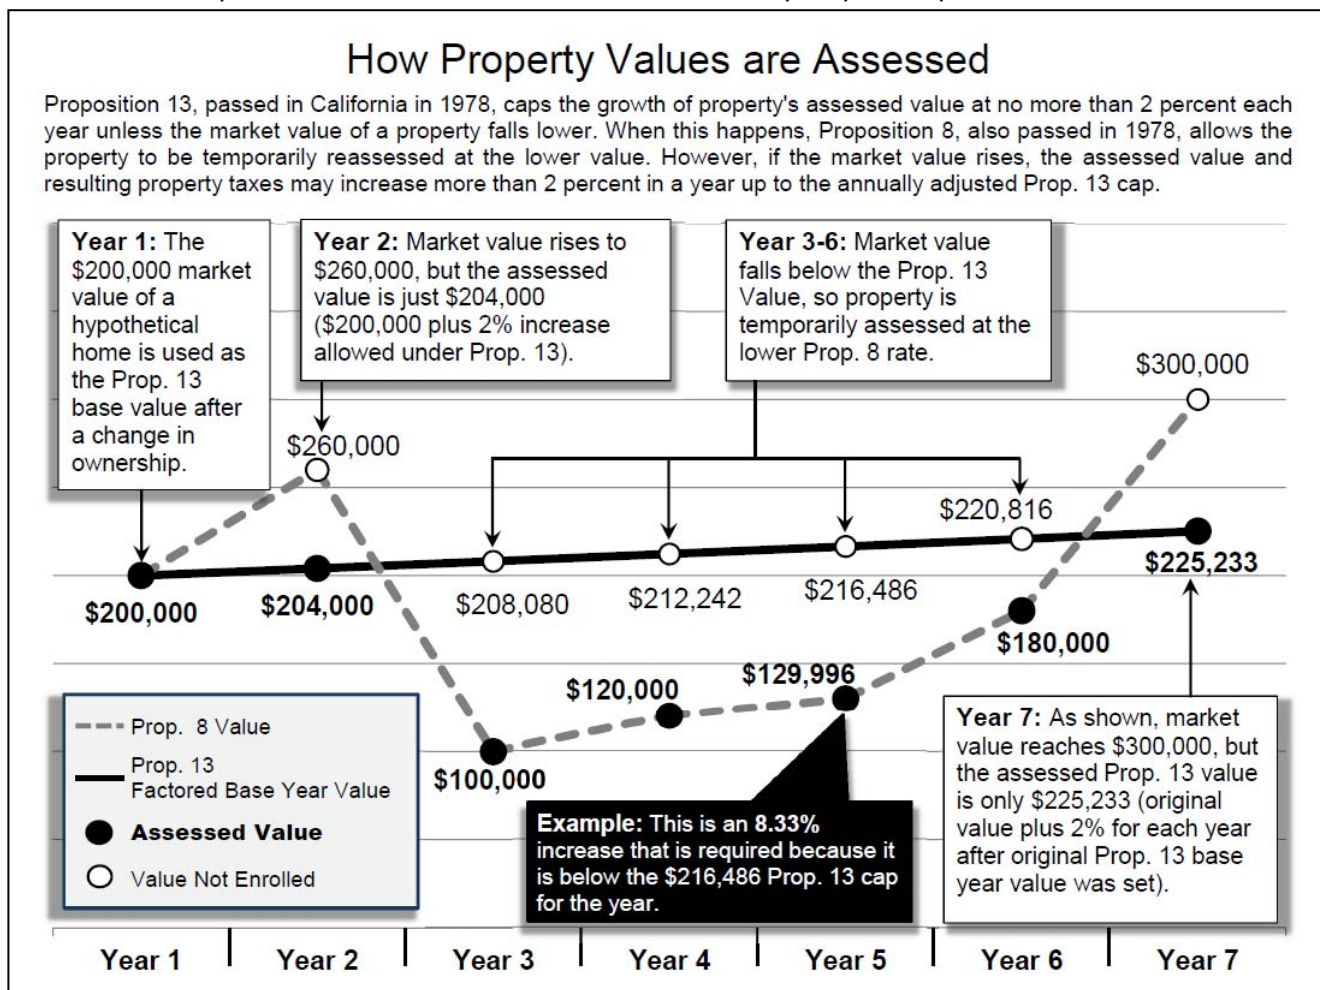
How Property Values are Assessed

Proposition 13, passed in California in 1978, caps the growth of property's assessed value at no more than 2 percent each year unless the market value of a property falls lower. When this happens, Proposition 8, also passed in 1978, allows the property to be temporarily reassessed at the lower value. However, if the market value rises, the assessed value and resulting property taxes may increase more than 2 percent in a year up to the annually adjusted Prop. 13 cap.

Year 1: The $200,000 market value of a hypothetical home is used as the Prop. 13 base value after a change in ownership.

Year 2: Market value rises to $260,000, but the assessed value is just $204,000 ($200,000 plus 2% increase allowed under Prop. 13).

Year 3-6: Market value falls below the Prop. 13 Value, so property is temporarily assessed at the lower Prop. 8 rate.

$300,000

$260,000

$220,816

$225,233

$200,000

$204,000

$208,080

$212,242

$216,486

$180,000

$120,000

$129,996

$100,000

Prop. 8 Value

Prop. 13 Factored Base Year Value

Assessed Value

Value Not Enrolled

Example: This is an 8.33% increase that is required because it is below the $216,486 Prop. 13 cap for the year.

Year 7: As shown, market value reaches $300,000, but the assessed Prop. 13 value is only $225,233 (original value plus 2% for each year after original Prop. 13 base year value was set).

| Year 1 | Year 2 | Year 3 | Year 4 | Year 5 | Year 6 | Year 7 |